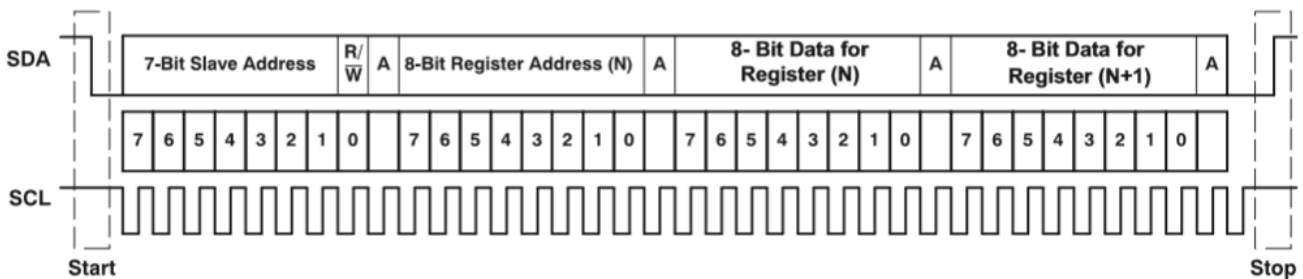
SDA

7-Bit Slave Address | R/$\overline{W}$ | A | 8-Bit Register Address (N) | A | 8- Bit Data for Register (N) | A | 8- Bit Data for Register (N+1) | A

7 6 5 4 3 2 1 0 7 6 5 4 3 2 1 0 7 6 5 4 3 2 1 0 7 6 5 4 3 2 1 0

SCL

Start

Stop